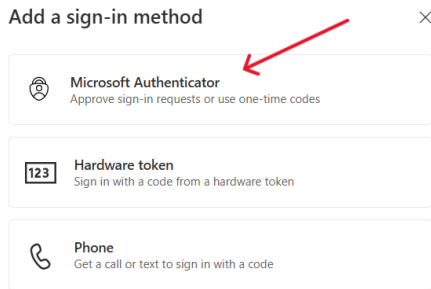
Add a sign-in method

Microsoft Authenticator
Approve sign-in requests or use one-time codes

123
Hardware token
Sign in with a code from a hardware token

Phone
Get a call or text to sign in with a code